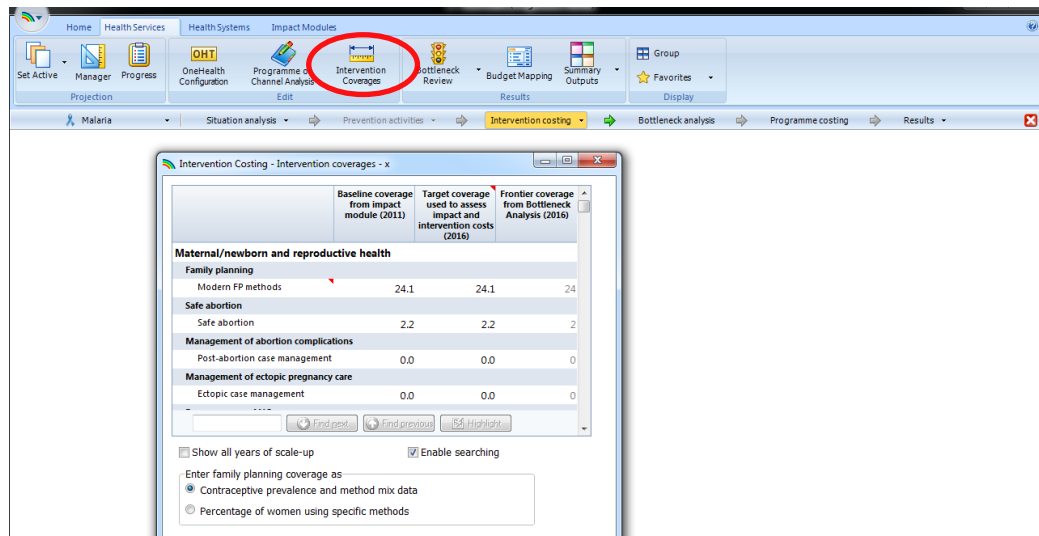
Home Health Services Health Systems Impact Modules

Set Active Manager Progress
Projection

OHT OneHealth Configuration Programme or Channel Analysis Intervention Coverages
Edit

Bottleneck Review Budget Mapping Summary Outputs
Results

Group Favorites
Display

Malaria Situation analysis Prevention activities Intervention costing Bottleneck analysis Programme costing Results

Intervention Costing - Intervention coverages - x

| | Baseline coverage from impact module (2011) | Target coverage used to assess impact and intervention costs (2016) | Frontier coverage from Bottleneck Analysis (2016) |
|---|---|---|---|
| Maternal/newborn and reproductive health | | | |
| Family planning | | | |
| Modern FP methods | 24.1 | 24.1 | 24 |
| Safe abortion | | | |
| Safe abortion | 2.2 | 2.2 | 2 |
| Management of abortion complications | | | |
| Post-abortion case management | 0.0 | 0.0 | 0 |
| Management of ectopic pregnancy care | | | |
| Ectopic case management | 0.0 | 0.0 | 0 |

Find next Find previous Highlight

Show all years of scale-up
Enable searching

Enter family planning coverage as
Contraceptive prevalence and method mix data
Percentage of women using specific methods